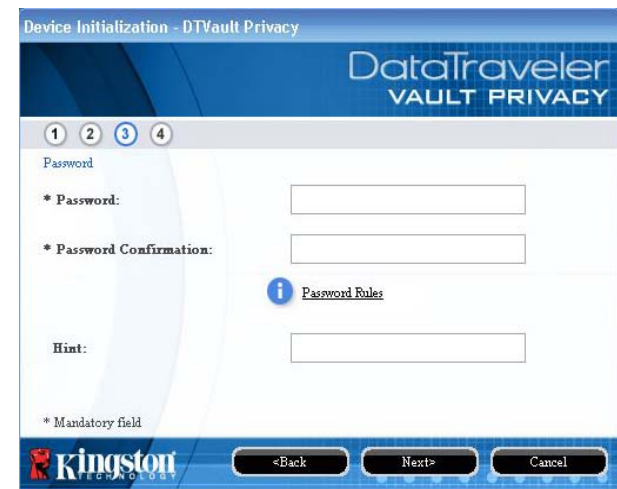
Device Initialization - DTVault Privacy

DataTraveler
VAULT PRIVACY

1 2 3 4

Password

* Password:

* Password Confirmation:

Password Rules

Hint:

* Mandatory field

Kingston TECHNOLOGY

<Back

Next>

Cancel